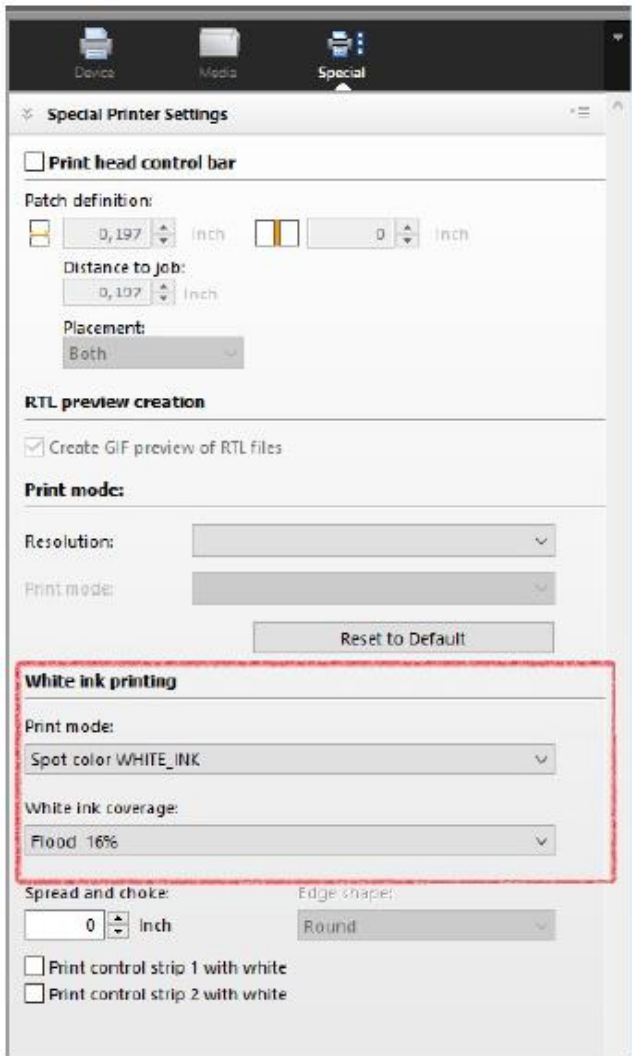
Device Media Special

Special Printer Settings

Print head control bar

Patch definition:

0,197 Inch 0 Inch

Distance to job:

0,197 Inch

Placement:

Both

RTL preview creation

Create GIF preview of RTL files

Print mode:

Resolution:

Print mode:

Reset to Default

White ink printing

Print mode:

Spot color WHITE_INK

White ink coverage:

Flood 16%

Spread and choke:

0 Inch

Edge shape:

Round

Print control strip 1 with white

Print control strip 2 with white